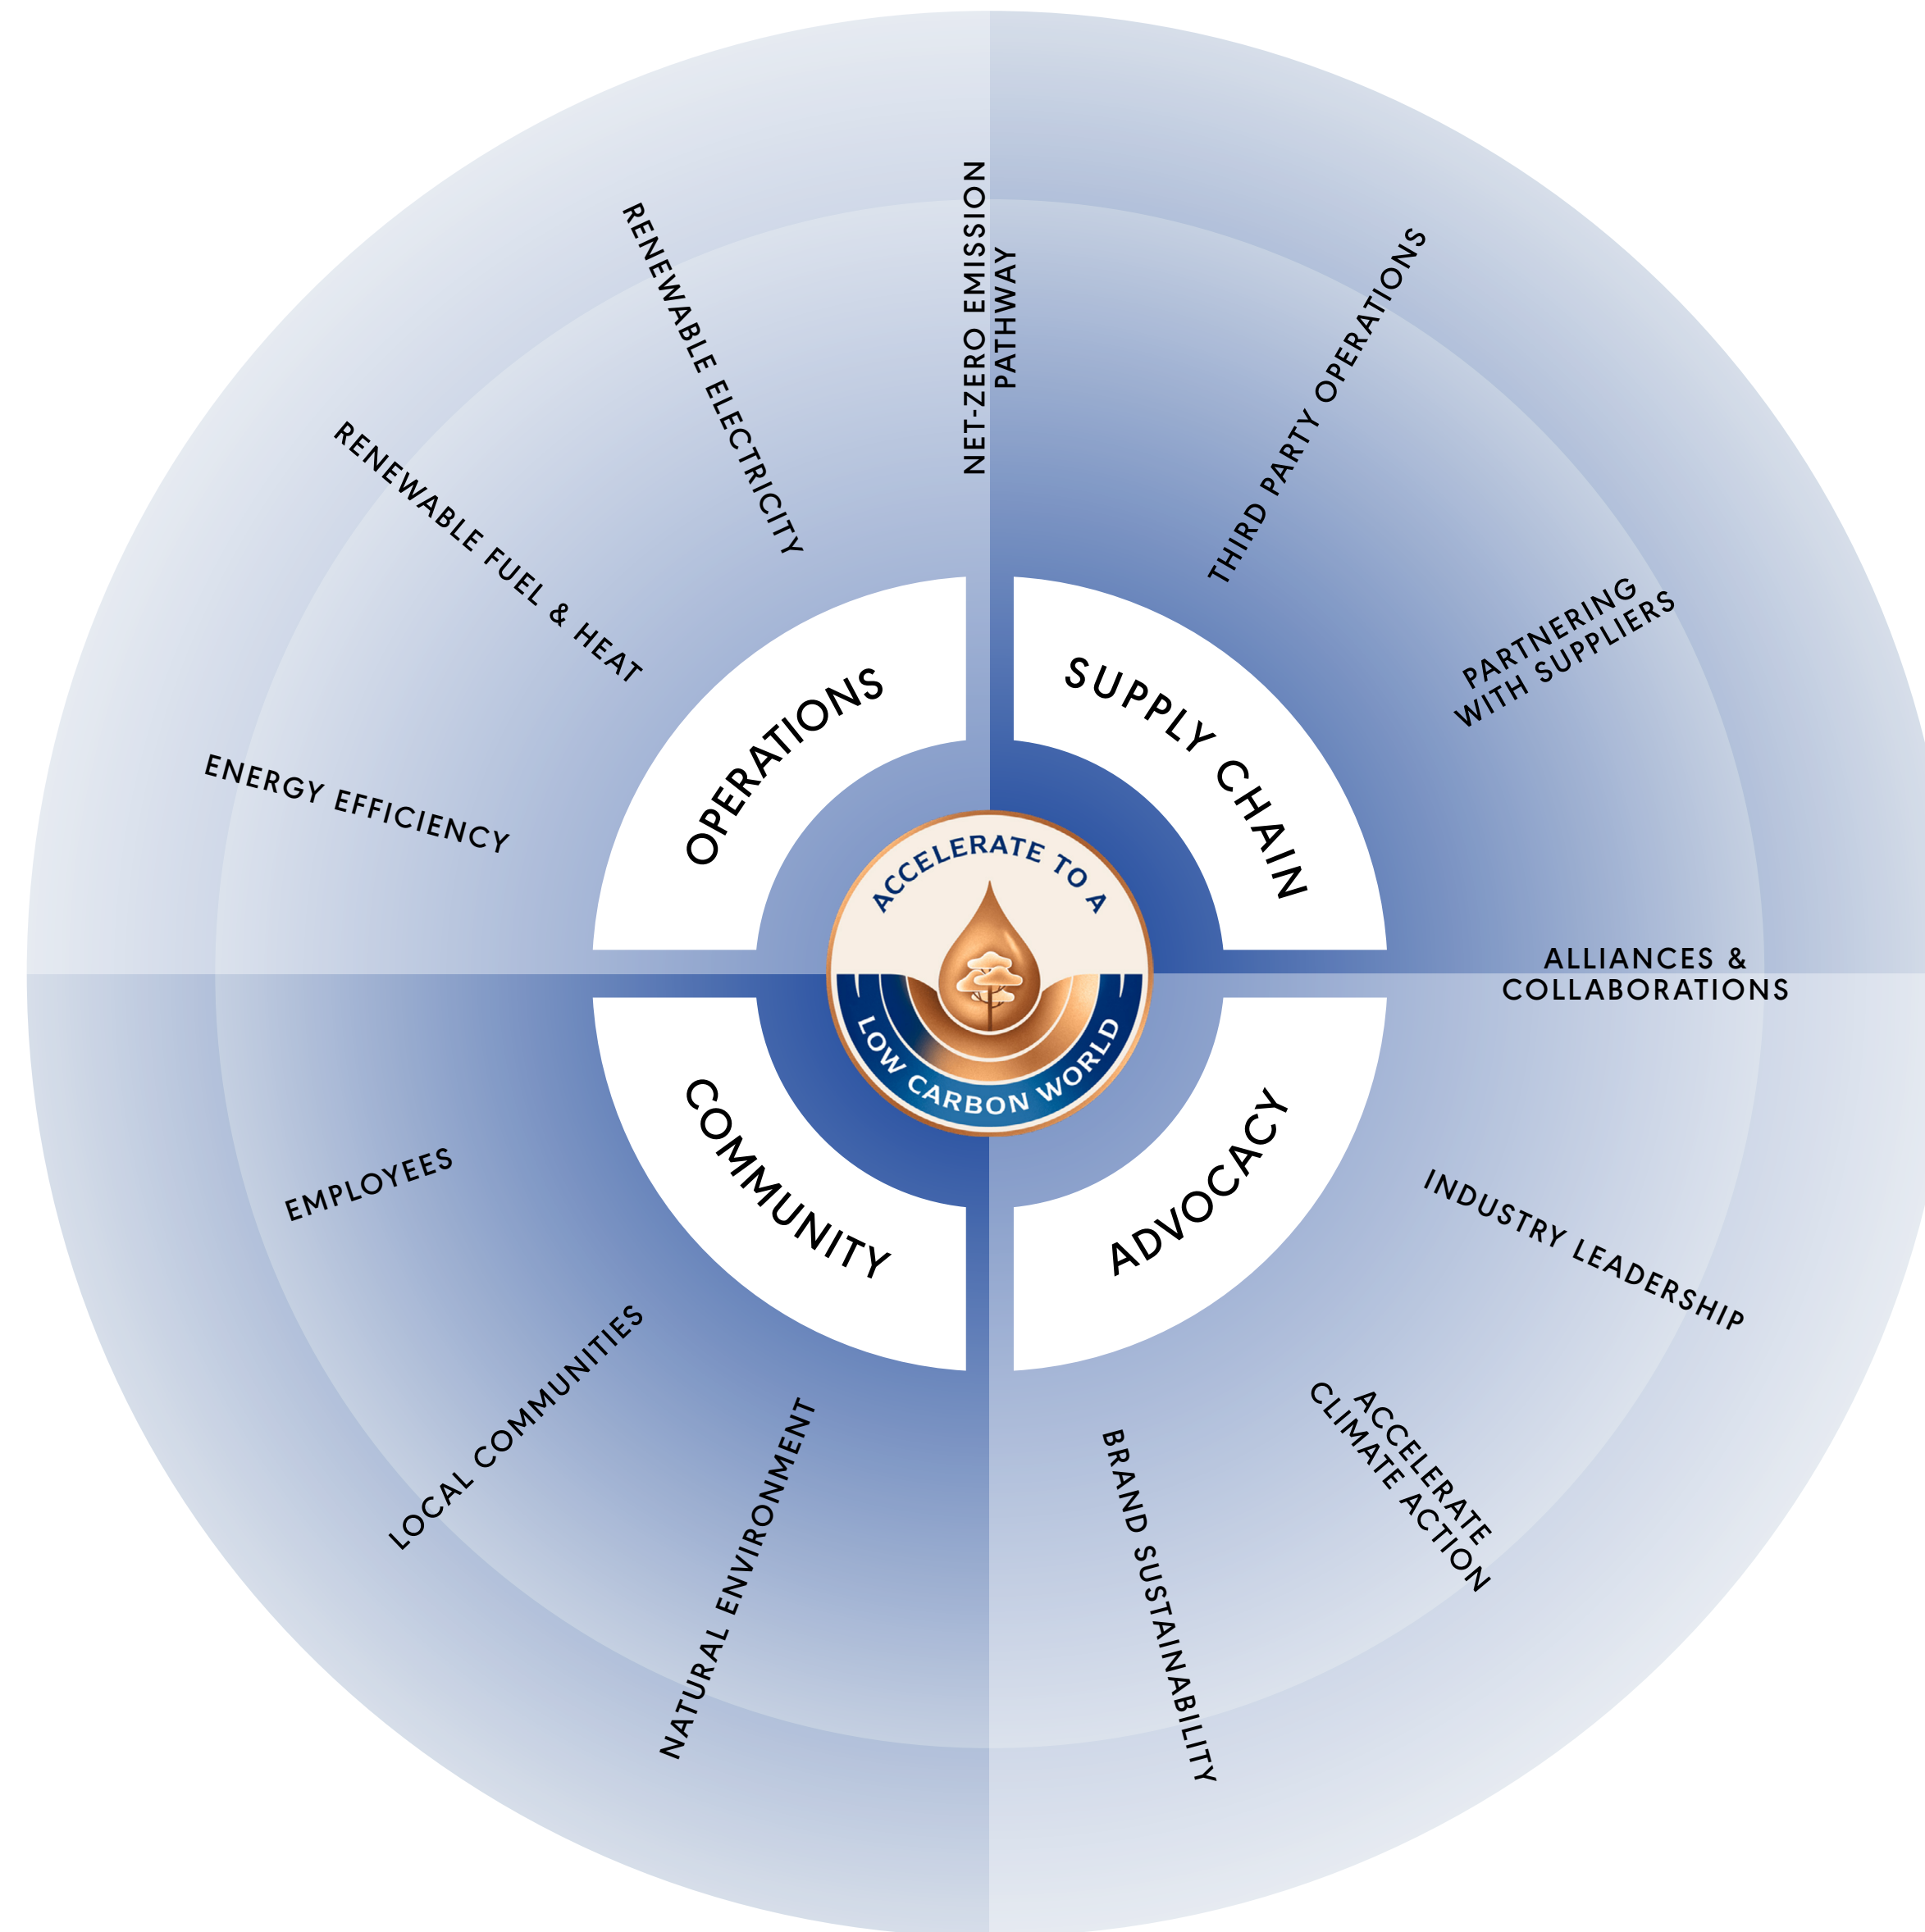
ACCELERATE TO A
LOW CARBON WORLD

OPERATIONS

SUPPLY CHAIN

COMMUNITY

ADVOCACY

ENERGY EFFICIENCY

RENEWABLE FUEL & HEAT

RENEWABLE ELECTRICITY

NET-ZERO EMISSION PATHWAY

THIRD PARTY OPERATIONS

PARTNERING WITH SUPPLIERS

ALLIANCES & COLLABORATIONS

INDUSTRY LEADERSHIP

ACCELERATE CLIMATE ACTION

BRAND SUSTAINABILITY

NATURAL ENVIRONMENT

LOCAL COMMUNITIES

EMPLOYEES